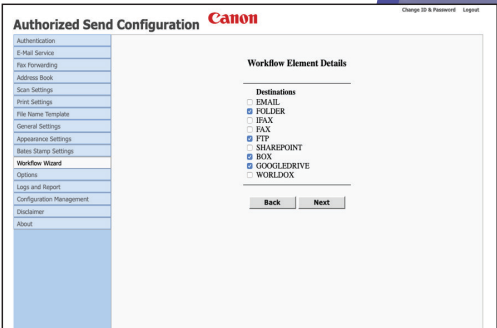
Authorized Send Configuration Canon

Change ID & Password Logout

Authentication
E-Mail Service
Fax Forwarding
Address Book
Scan Settings
Print Settings
File Name Template
General Settings
Appearance Settings
Bates Stamp Settings
Workflow Wizard
Options
Logs and Report
Configuration Management
Disclaimer
About

Workflow Element Details

Destinations

EMAIL
FOLDER
IFAX
FAX
FTP
SHAREPOINT
BOX
GOOGLEDRIVE
WORLDOX

Back Next